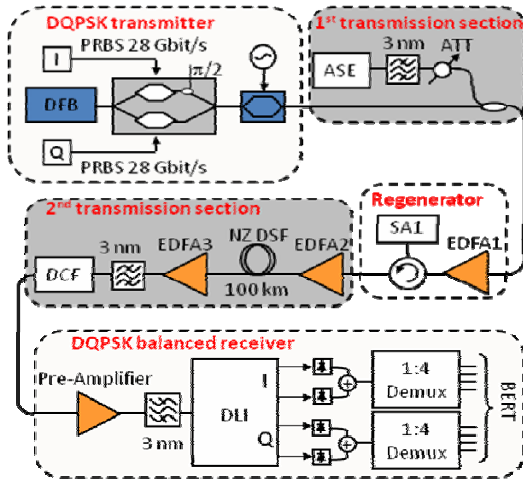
DQPSK transmitter

I

PRBS 28 Gbit/s

$\pi/2$

DFB

Q

PRBS 28 Gbit/s

1st transmission section

ASE

3 nm

ATT

2nd transmission section

DCF

3 nm

EDFA3

NZ DSF

100 km

EDFA2

Regenerator

SA1

EDFA1

DQPSK balanced receiver

Pre-Amplifier

3 nm

DLI

I

Q

1:4 Demux

1:4 Demux

BERT